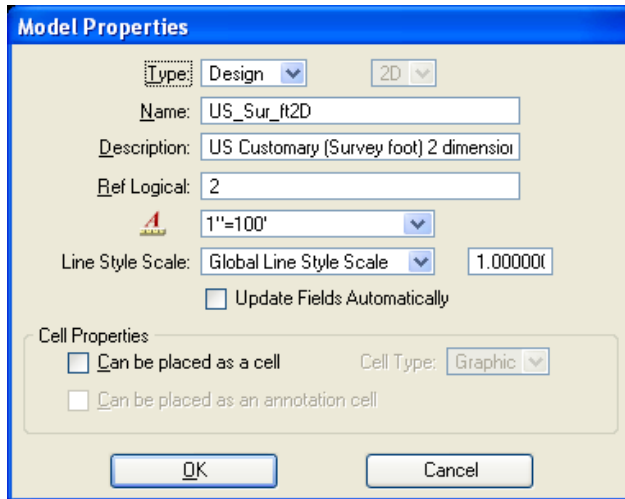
Model Properties

Type: Design 2D

Name: US_Sur_ft2D

Description: US Customary (Survey foot) 2 dimensio

Ref Logical: 2

1"=100'

Line Style Scale: Global Line Style Scale 1.00000(

Update Fields Automatically

Cell Properties

Can be placed as a cell

Cell Type: Graphic

Can be placed as an annotation cell

OK

Cancel